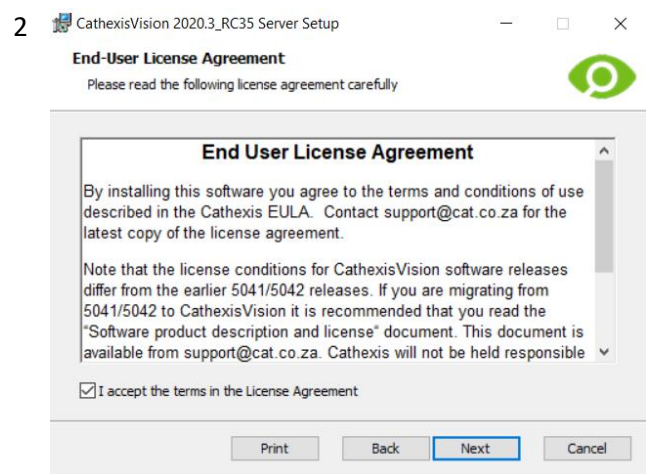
2 CathexisVision 2020.3_RC35 Server Setup

End-User License Agreement

Please read the following license agreement carefully

End User License Agreement

By installing this software you agree to the terms and conditions of use described in the Cathexis EULA. Contact support@cat.co.za for the latest copy of the license agreement.

Note that the license conditions for CathexisVision software releases differ from the earlier 5041/5042 releases. If you are migrating from 5041/5042 to CathexisVision it is recommended that you read the "Software product description and license" document. This document is available from support@cat.co.za. Cathexis will not be held responsible

I accept the terms in the License Agreement

Print Back Next Cancel